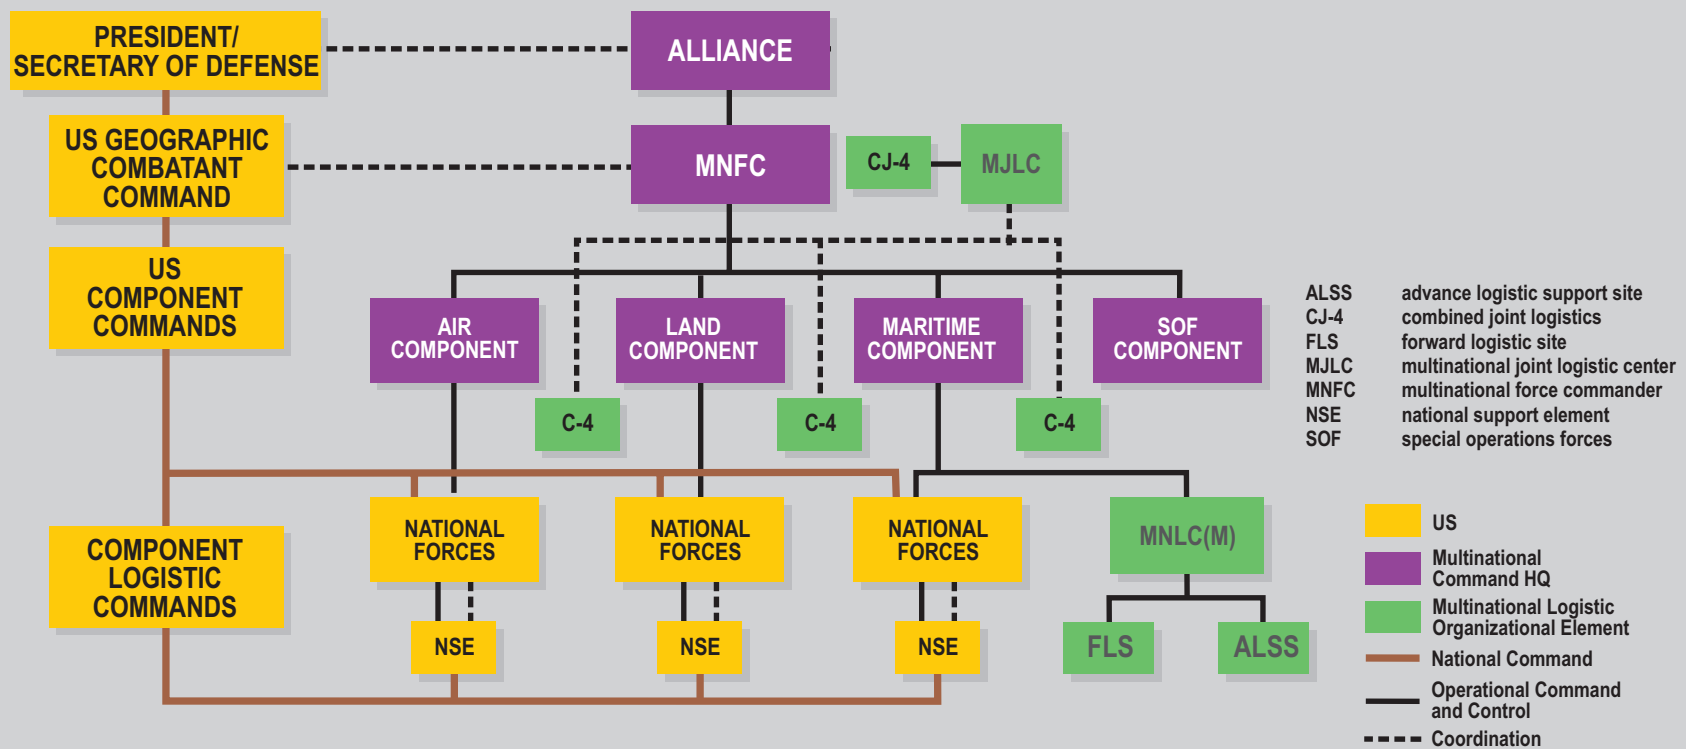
PRESIDENT/ SECRETARY OF DEFENSE

ALLIANCE

US GEOGRAPHIC COMBATANT COMMAND

MNFC

CJ-4

MJLC

US COMPONENT COMMANDS

AIR COMPONENT

LAND COMPONENT

MARITIME COMPONENT

SOF COMPONENT

C-4

C-4

C-4

COMPONENT LOGISTIC COMMANDS

NATIONAL FORCES

NATIONAL FORCES

NATIONAL FORCES

MNLC(M)

NSE

NSE

NSE

FLS

ALSS

| | |
|---|---|
| ALSS | advance logistic support site |
| CJ-4 | combined joint logistics |
| FLS | forward logistic site |
| MJLC | multinational joint logistic center |
| MNFC | multinational force commander |
| NSE | national support element |
| SOF | special operations forces |

US

Multinational Command HQ

Multinational Logistic Organizational Element

National Command

Operational Command and Control

Coordination